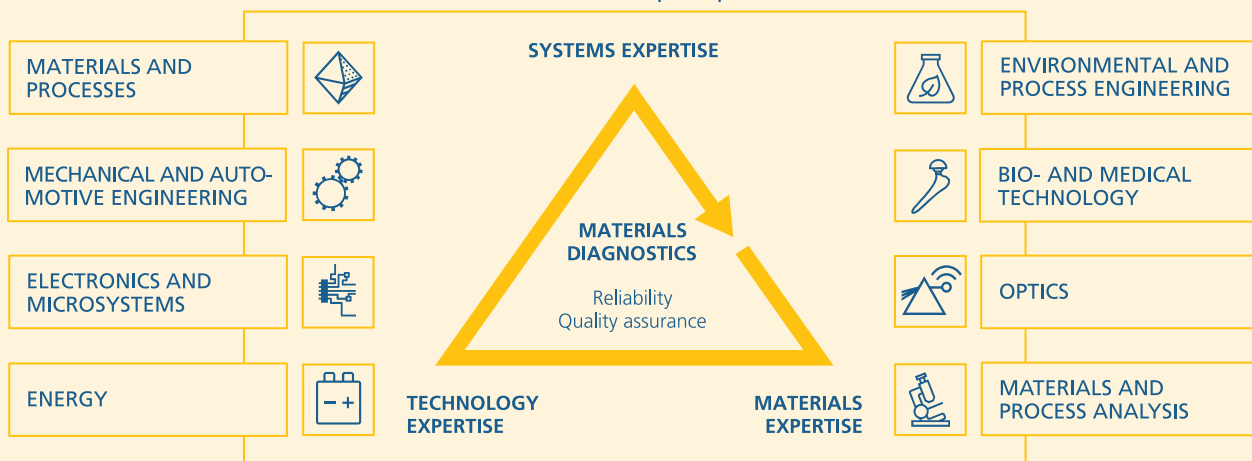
MATERIALS AND PROCESSES

MECHANICAL AND AUTOMOTIVE ENGINEERING

ELECTRONICS AND MICROSYSTEMS

ENERGY

SYSTEMS EXPERTISE

MATERIALS DIAGNOSTICS

Reliability
Quality assurance

TECHNOLOGY EXPERTISE

MATERIALS EXPERTISE

ENVIRONMENTAL AND PROCESS ENGINEERING

BIO- AND MEDICAL TECHNOLOGY

OPTICS

MATERIALS AND PROCESS ANALYSIS